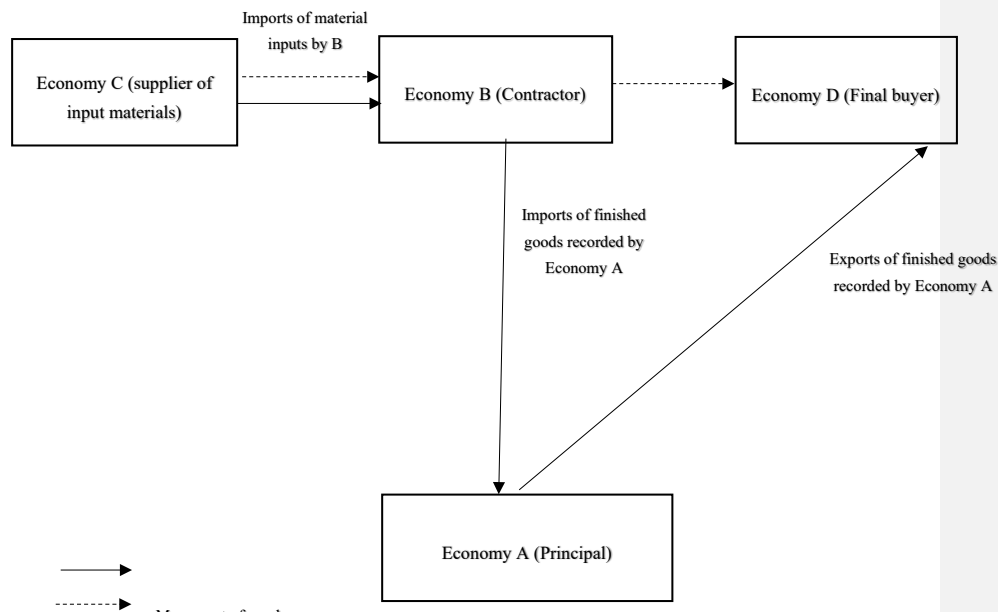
Imports of material inputs by B

Economy C (supplier of input materials)

Economy B (Contractor)

Economy D (Final buyer)

Imports of finished goods recorded by Economy A

Exports of finished goods recorded by Economy A

Economy A (Principal)

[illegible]